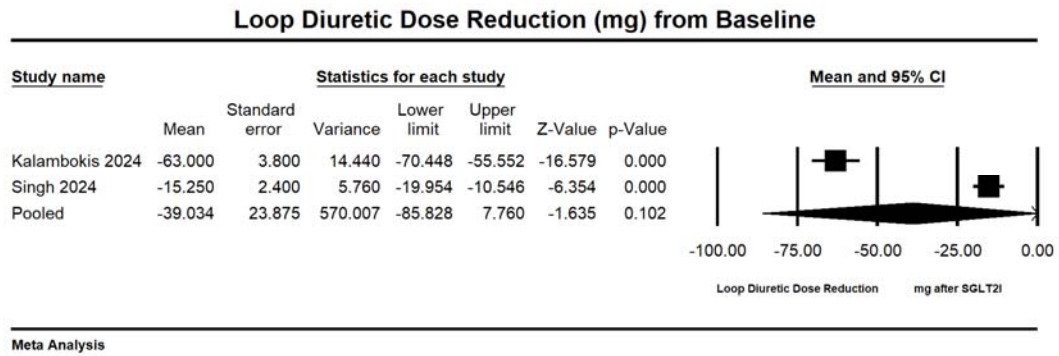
Loop Diuretic Dose Reduction (mg) from Baseline

Study name

Statistics for each study

Mean and 95% CI

| | Mean | Standard error | Variance | Lower limit | Upper limit | Z-Value | p-Value |
|---|---|---|---|---|---|---|---|
| Kalambokis 2024 | -63.000 | 3.800 | 14.440 | -70.448 | -55.552 | -16.579 | 0.000 |
| Singh 2024 | -15.250 | 2.400 | 5.760 | -19.954 | -10.546 | -6.354 | 0.000 |
| Pooled | -39.034 | 23.875 | 570.007 | -85.828 | 7.760 | -1.635 | 0.102 |

-100.00 -75.00 -50.00 -25.00 0.00

Loop Diuretic Dose Reduction mg after SGLT2I

Meta Analysis